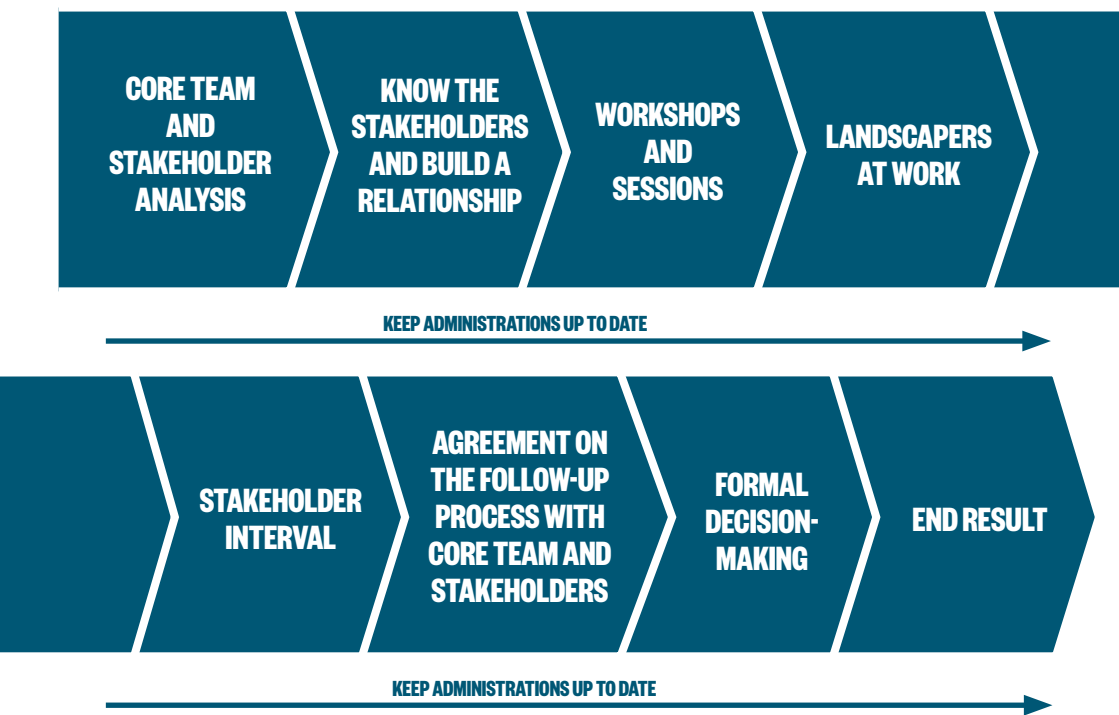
CORE TEAM AND STAKEHOLDER ANALYSIS

KNOW THE STAKEHOLDERS AND BUILD A RELATIONSHIP

WORKSHOPS AND SESSIONS

LANDSCAPERS AT WORK

KEEP ADMINISTRATIONS UP TO DATE

STAKEHOLDER INTERVAL

AGREEMENT ON THE FOLLOW-UP PROCESS WITH CORE TEAM AND STAKEHOLDERS

FORMAL DECISION-MAKING

END RESULT

KEEP ADMINISTRATIONS UP TO DATE